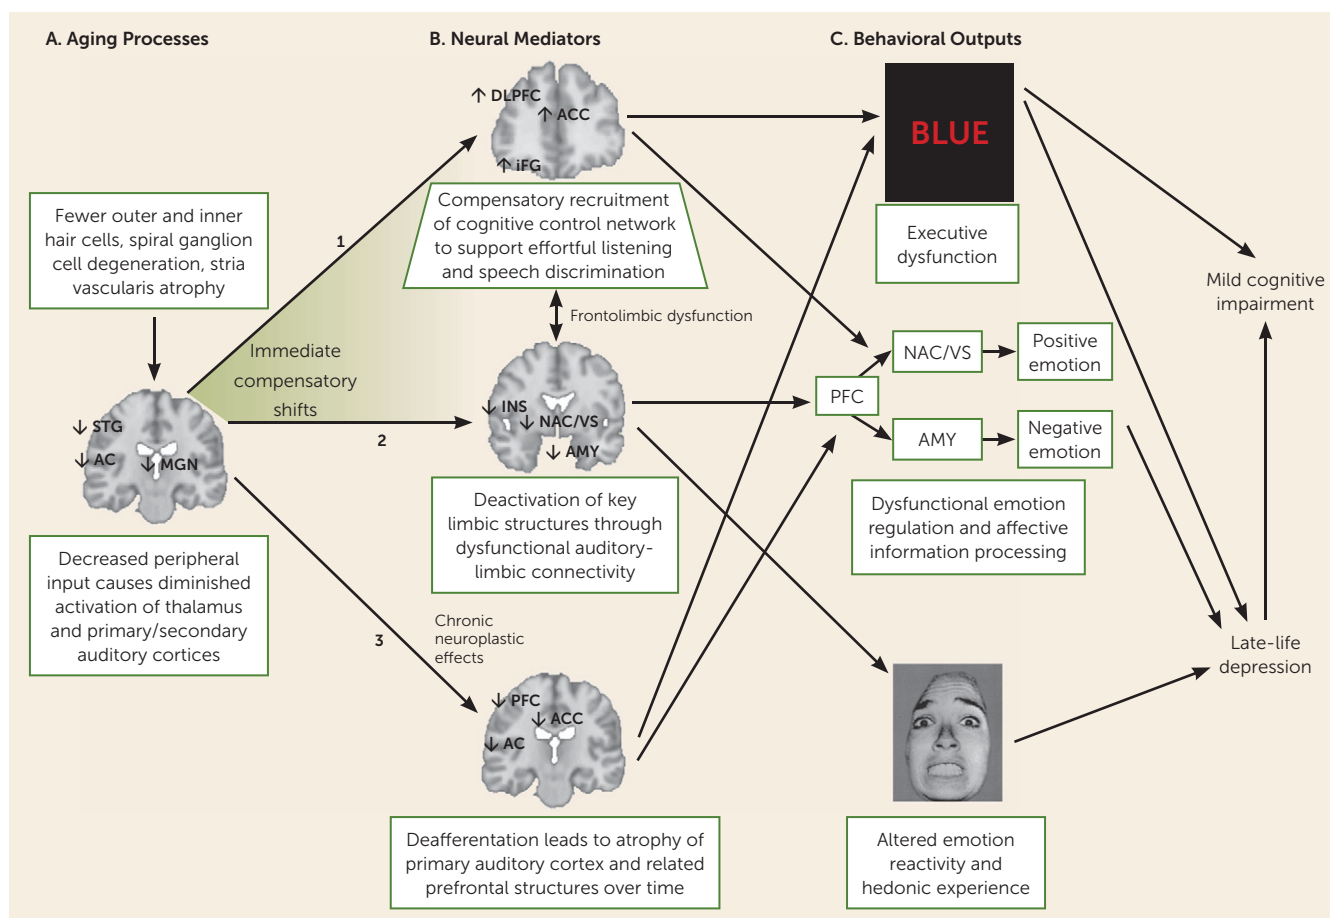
A. Aging Processes

B. Neural Mediators

C. Behavioral Outputs

↑ DLPFC
↑ ACC
↑ iFG

BLUE

Compensatory recruitment of cognitive control network to support effortful listening and speech discrimination

Executive dysfunction

Fewer outer and inner hair cells, spiral ganglion cell degeneration, stria vascularis atrophy

1

Mild cognitive impairment

Frontolimbic dysfunction

Immediate compensatory shifts

NAC/VS

Positive emotion

PFC

↓ STG
↓ AC
↓ MGN

2

↓ INS
↓ NAC/VS
↓ AMY

AMY

Negative emotion

Dysfunctional emotion regulation and affective information processing

Deactivation of key limbic structures through dysfunctional auditory-limbic connectivity

Decreased peripheral input causes diminished activation of thalamus and primary/secondary auditory cortices

Chronic neuroplastic effects

3

Late-life depression

↓ PFC
↓ ACC
↓ AC

Deafferentation leads to atrophy of primary auditory cortex and related prefrontal structures over time

Altered emotion reactivity and hedonic experience